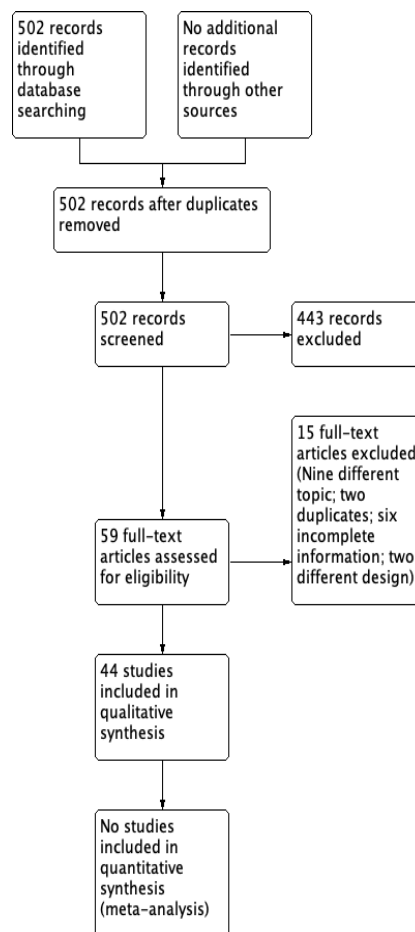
502 records identified through database searching

No additional records identified through other sources

502 records after duplicates removed

502 records screened

443 records excluded

15 full-text articles excluded (Nine different topic; two duplicates; six incomplete information; two different design)

59 full-text articles assessed for eligibility

44 studies included in qualitative synthesis

No studies included in quantitative synthesis (meta-analysis)